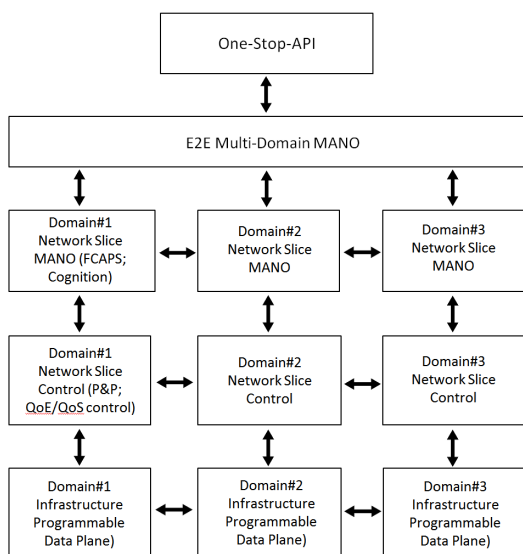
One-Stop-API

E2E Multi-Domain MANO

Domain#1 Network Slice MANO (FCAPS; Cognition)

Domain#2 Network Slice MANO

Domain#3 Network Slice MANO

Domain#1 Network Slice Control (P&P; QoE/QoS control)

Domain#2 Network Slice Control

Domain#3 Network Slice Control

Domain#1 Infrastructure Programmable Data Plane)

Domain#2 Infrastructure Programmable Data Plane)

Domain#3 Infrastructure Programmable Data Plane)